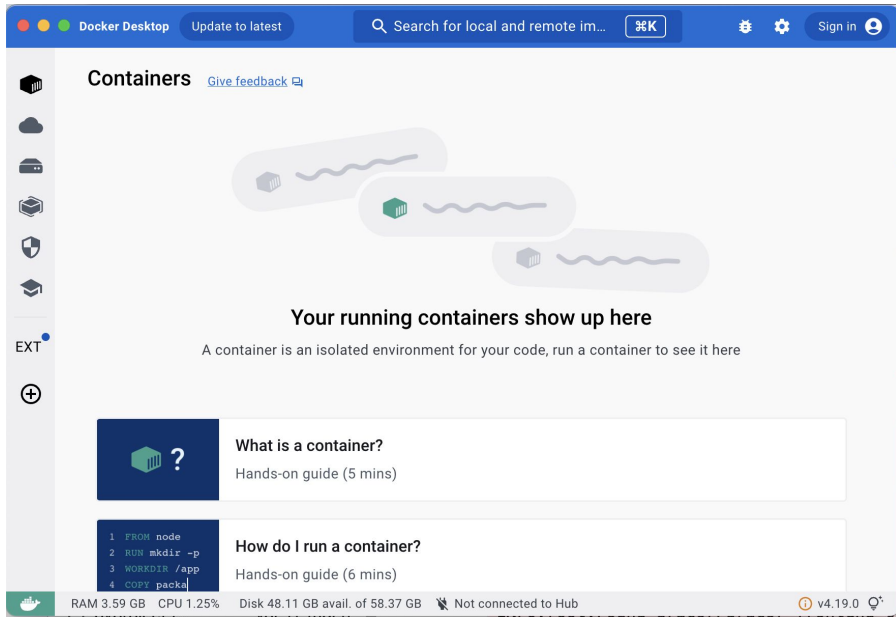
Docker Desktop Update to latest

Search for local and remote im... ⌘K

Sign in

EXT

Containers Give feedback

Your running containers show up here

A container is an isolated environment for your code, run a container to see it here

?

What is a container?

Hands-on guide (5 mins)

1 FROM node
2 RUN mkdir -p
3 WORKDIR /app
4 COPY packa

How do I run a container?

Hands-on guide (6 mins)

RAM 3.59 GB CPU 1.25% Disk 48.11 GB avail. of 58.37 GB Not connected to Hub v4.19.0